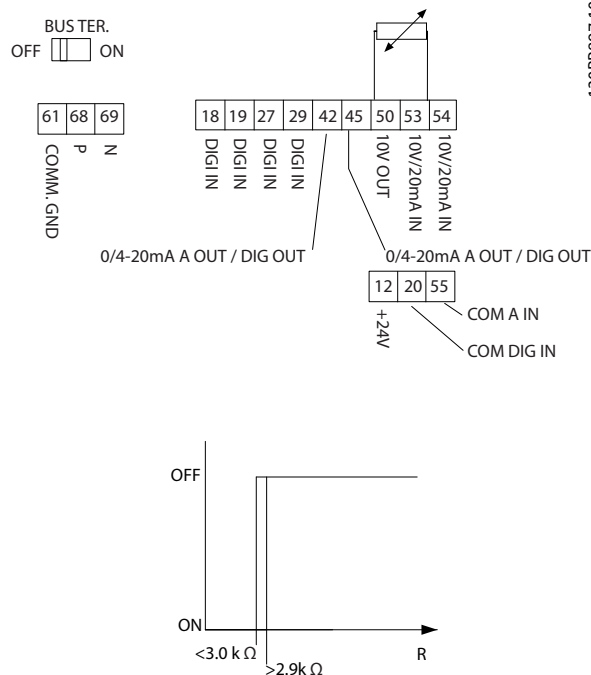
BUS TER.
OFF ON

| 61 | 68 | 69 |
|---|---|---|

COMM. GND
P
N

| 18 | 19 | 27 | 29 | 42 | 45 | 50 | 53 | 54 |
|---|---|---|---|---|---|---|---|---|

DIGI IN
DIGI IN
DIGI IN
DIGI IN
10V OUT
10V/20mA IN
10V/20mA IN

0/4-20mA A OUT / DIG OUT
0/4-20mA A OUT / DIG OUT

| 12 | 20 | 55 |
|---|---|---|

+24V
COM A IN
COM DIG IN

OFF
ON
<3.0 k Ω
>2.9k Ω
R